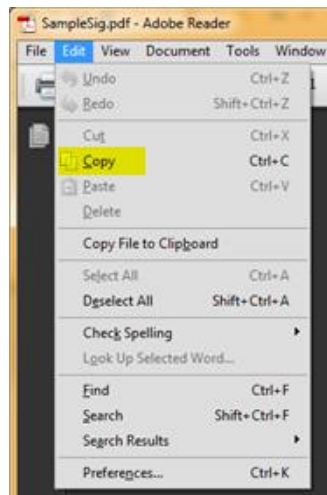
SampleSig.pdf - Adobe Reader

File Edit View Document Tools Window

Undo Ctrl+Z
Redo Shift+Ctrl+Z
Cut Ctrl+X
Copy Ctrl+C
Paste Ctrl+V
Delete
Copy File to Clipboard
Select All Ctrl+A
Deselect All Shift+Ctrl+A
Check Spelling
Look Up Selected Word...
Find Ctrl+F
Search Shift+Ctrl+F
Search Results
Preferences... Ctrl+K